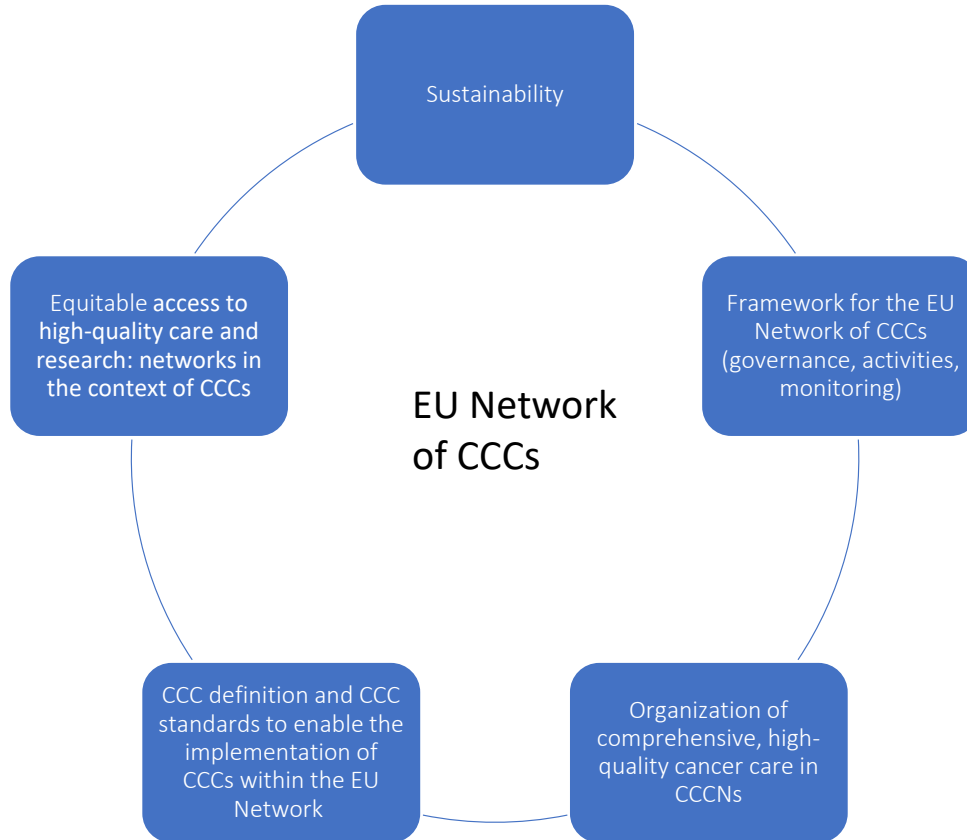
Sustainability

Framework for the EU Network of CCCs (governance, activities, monitoring)

EU Network of CCCs

Equitable access to high-quality care and research: networks in the context of CCCs

Organization of comprehensive, high-quality cancer care in CCCNs

CCC definition and CCC standards to enable the implementation of CCCs within the EU Network